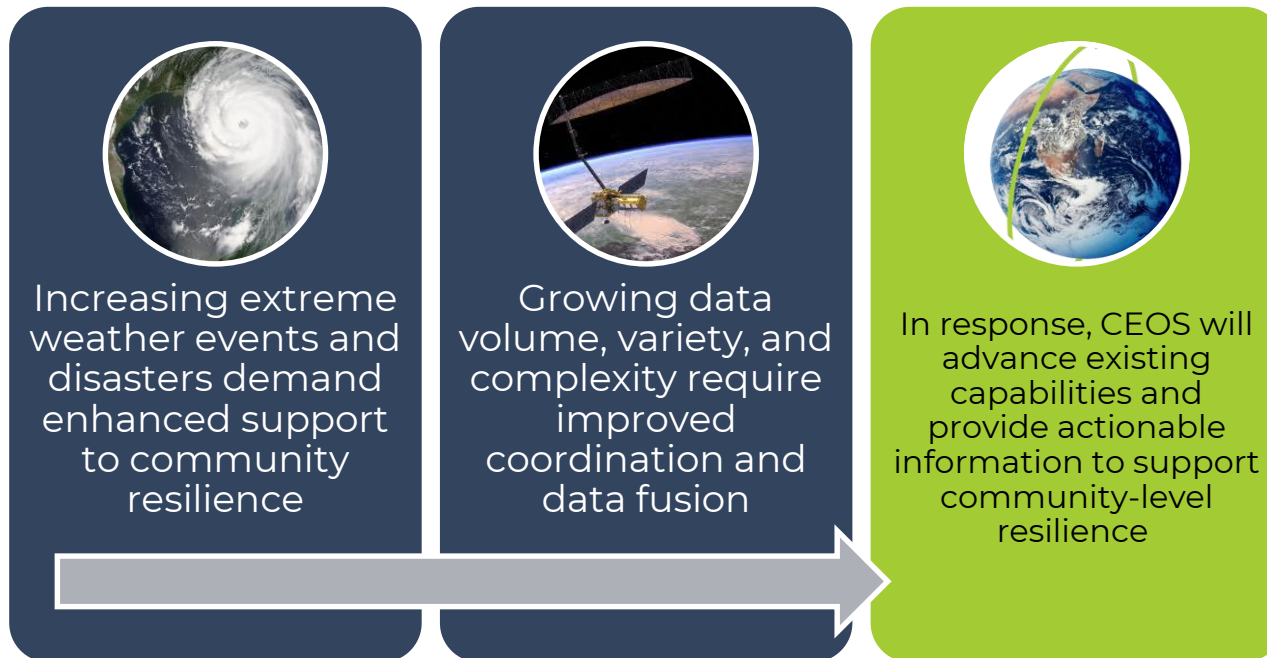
Increasing extreme weather events and disasters demand enhanced support to community resilience

Growing data volume, variety, and complexity require improved coordination and data fusion

In response, CEOS will advance existing capabilities and provide actionable information to support community-level resilience